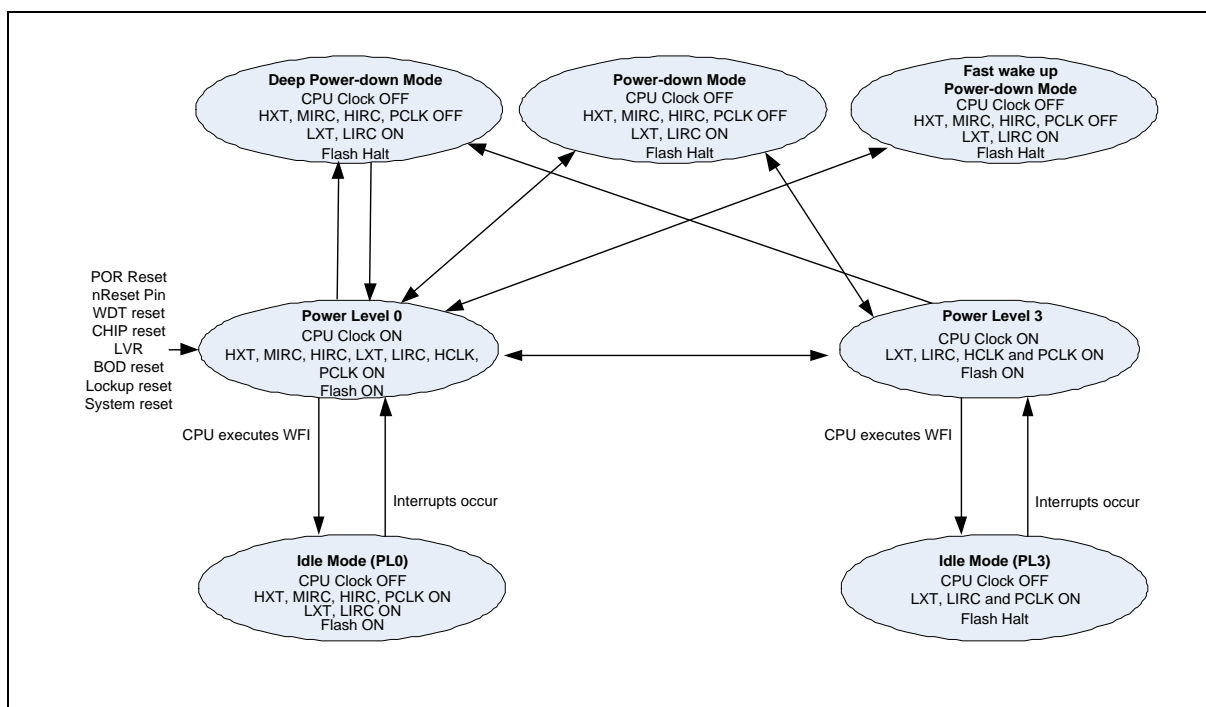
Deep Power-down Mode
CPU Clock OFF
HXT, MIRC, HIRC, PCLK OFF
LXT, LIRC ON
Flash Halt

Power-down Mode
CPU Clock OFF
HXT, MIRC, HIRC, PCLK OFF
LXT, LIRC ON
Flash Halt

Fast wake up
Power-down Mode
CPU Clock OFF
HXT, MIRC, HIRC, PCLK OFF
LXT, LIRC ON
Flash Halt

POR Reset
nReset Pin
WDT reset
CHIP reset
LVR
BOD reset
Lockup reset
System reset

Power Level 0
CPU Clock ON
HXT, MIRC, HIRC, LXT, LIRC, HCLK, PCLK ON
Flash ON

Power Level 3
CPU Clock ON
LXT, LIRC, HCLK and PCLK ON
Flash ON

CPU executes WFI

Interrupts occur

CPU executes WFI

Interrupts occur

Idle Mode (PL0)
CPU Clock OFF
HXT, MIRC, HIRC, PCLK ON
LXT, LIRC ON
Flash ON

Idle Mode (PL3)
CPU Clock OFF
LXT, LIRC and PCLK ON
Flash Halt